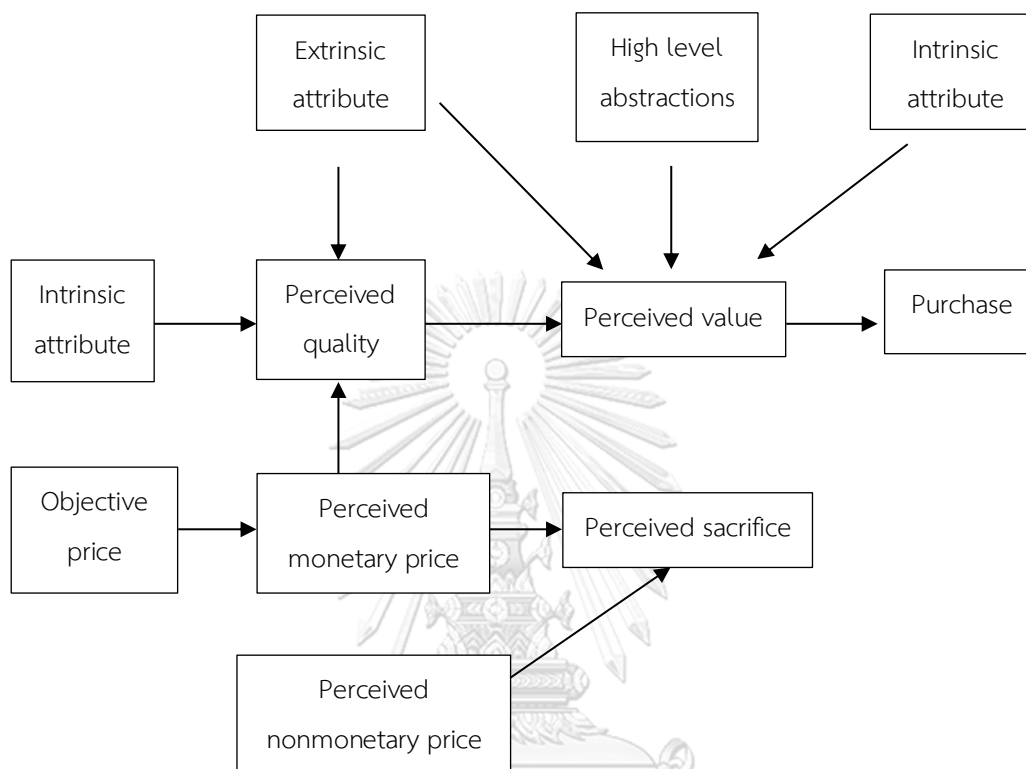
Extrinsic attribute

High level abstractions

Intrinsic attribute

Intrinsic attribute

Perceived quality

Perceived value

Purchase

Objective price

Perceived monetary price

Perceived sacrifice

Perceived nonmonetary price